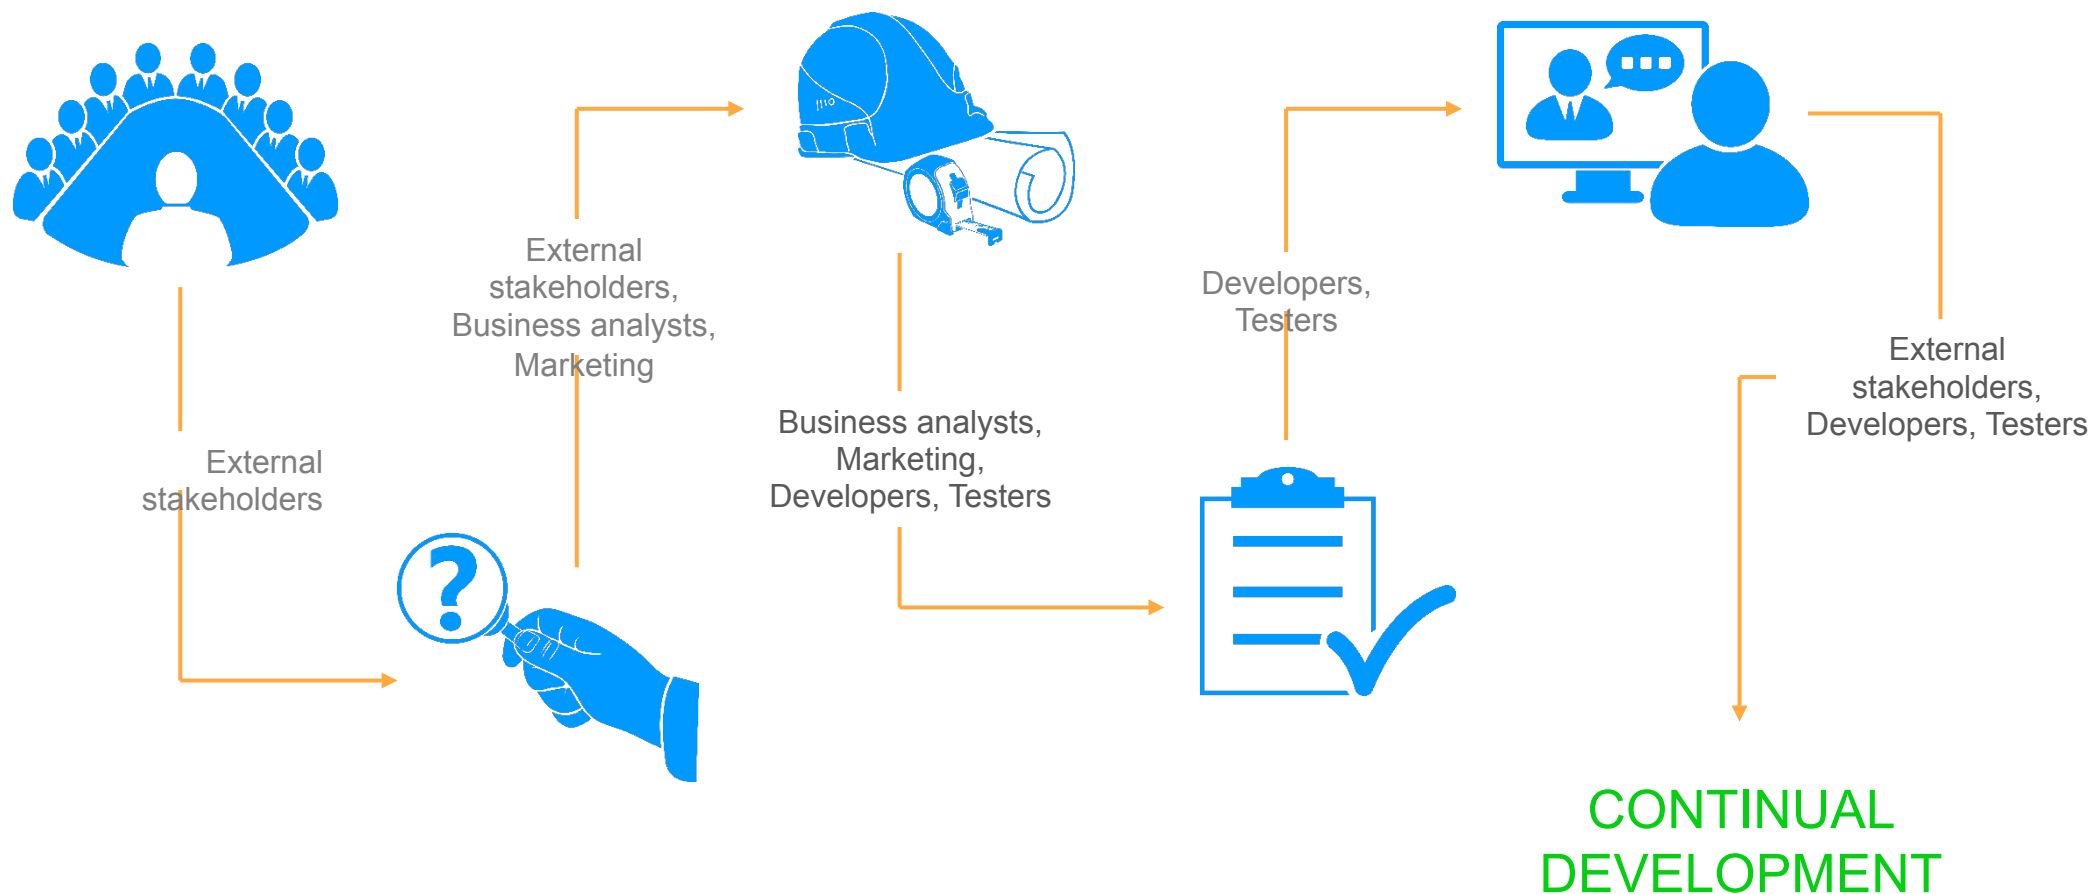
External stakeholders

External stakeholders, Business analysts, Marketing

Business analysts, Marketing, Developers, Testers

Developers, Testers

External stakeholders, Developers, Testers

CONTINUAL DEVELOPMENT